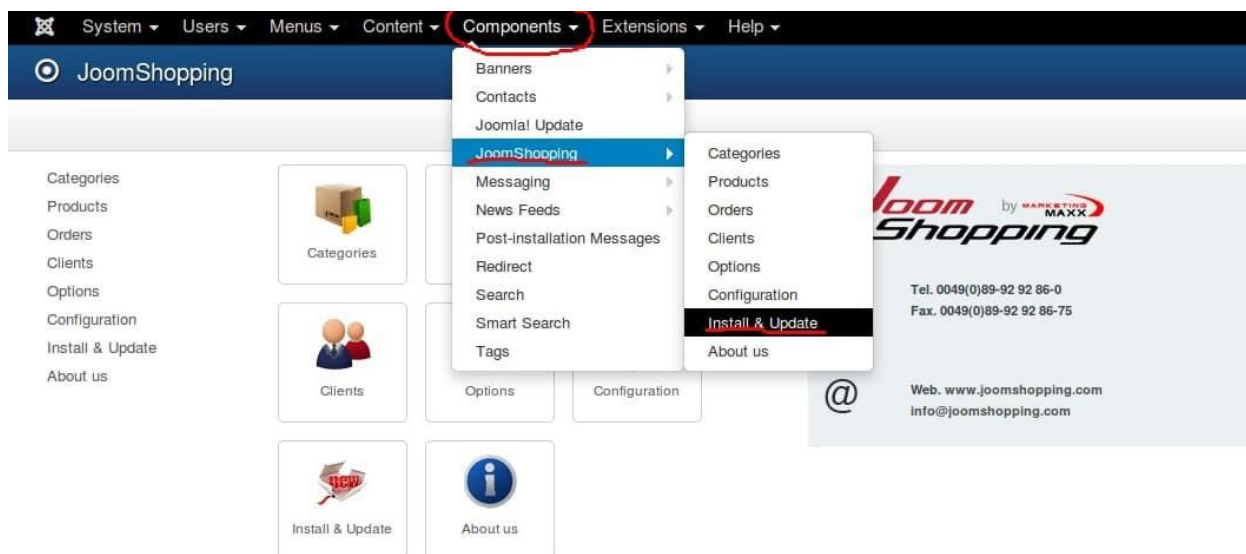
System ▾ Users ▾ Menus ▾ Content ▾ Components ▾ Extensions ▾ Help ▾

JoomShopping

Categories
Products
Orders
Clients
Options
Configuration
Install & Update
About us

Categories

Clients

Options

Configuration

Install & Update

About us

Banners
Contacts
Joomla! Update
JoomShopping
Messaging
News Feeds
Post-installation Messages
Redirect
Search
Smart Search
Tags

Categories
Products
Orders
Clients
Options
Configuration
Install & Update
About us

Joom by MARKETING MAXX
Shopping

Tel. 0049(0)89-92 92 86-0
Fax. 0049(0)89-92 92 86-75

@

Web. www.joomshopping.com
info@joomshopping.com